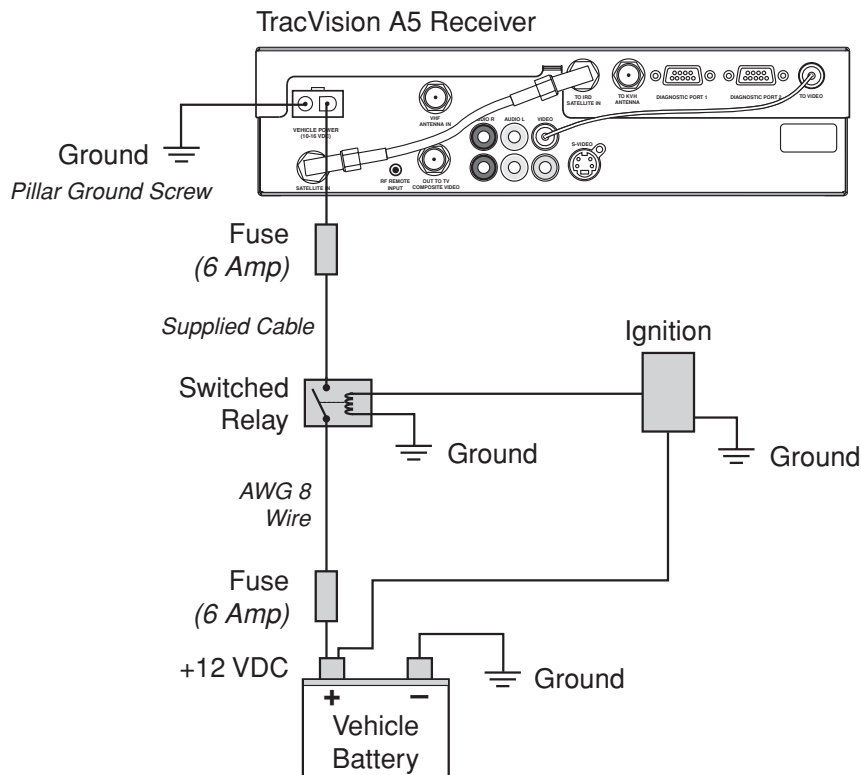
TracVision A5 Receiver

VEHICLE POWER (10-16 VDC)

SATELLITE IN

VHF ANTENNA IN

RF REMOTE INPUT

OUT TO TV COMPOSITE VIDEO

AUDIO R

AUDIO L

VIDEO

S-VIDEO

TO IRD SATELLITE IN

TO KVH ANTENNA

DIAGNOSTIC PORT 1

DIAGNOSTIC PORT 2

TO VIDEO

Ground

Pillar Ground Screw

Fuse
(6 Amp)

Supplied Cable

Ignition

Switched Relay

Ground

Ground

AWG 8 Wire

Fuse
(6 Amp)

+12 VDC

+

−

Ground

Vehicle Battery